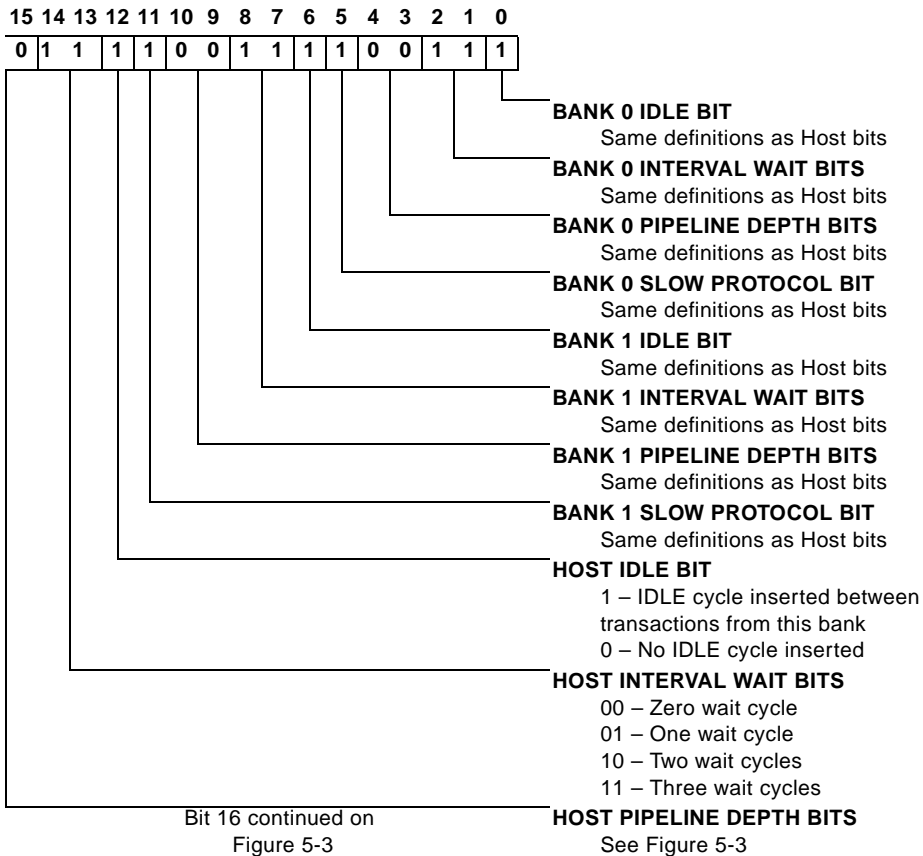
15 14 13 12 11 10 9 8 7 6 5 4 3 2 1 0

| 0 | 1 | 1 | 1 | 1 | 0 | 0 | 1 | 1 | 1 | 1 | 0 | 0 | 1 | 1 | 1 |
|---|---|---|---|---|---|---|---|---|---|---|---|---|---|---|---|

BANK 0 IDLE BIT
Same definitions as Host bits

BANK 0 INTERVAL WAIT BITS
Same definitions as Host bits

BANK 0 PIPELINE DEPTH BITS
Same definitions as Host bits

BANK 0 SLOW PROTOCOL BIT
Same definitions as Host bits

BANK 1 IDLE BIT
Same definitions as Host bits

BANK 1 INTERVAL WAIT BITS
Same definitions as Host bits

BANK 1 PIPELINE DEPTH BITS
Same definitions as Host bits

BANK 1 SLOW PROTOCOL BIT
Same definitions as Host bits

HOST IDLE BIT
1 – IDLE cycle inserted between transactions from this bank
0 – No IDLE cycle inserted

HOST INTERVAL WAIT BITS
00 – Zero wait cycle
01 – One wait cycle
10 – Two wait cycles
11 – Three wait cycles

Bit 16 continued on Figure 5-3

HOST PIPELINE DEPTH BITS
See Figure 5-3